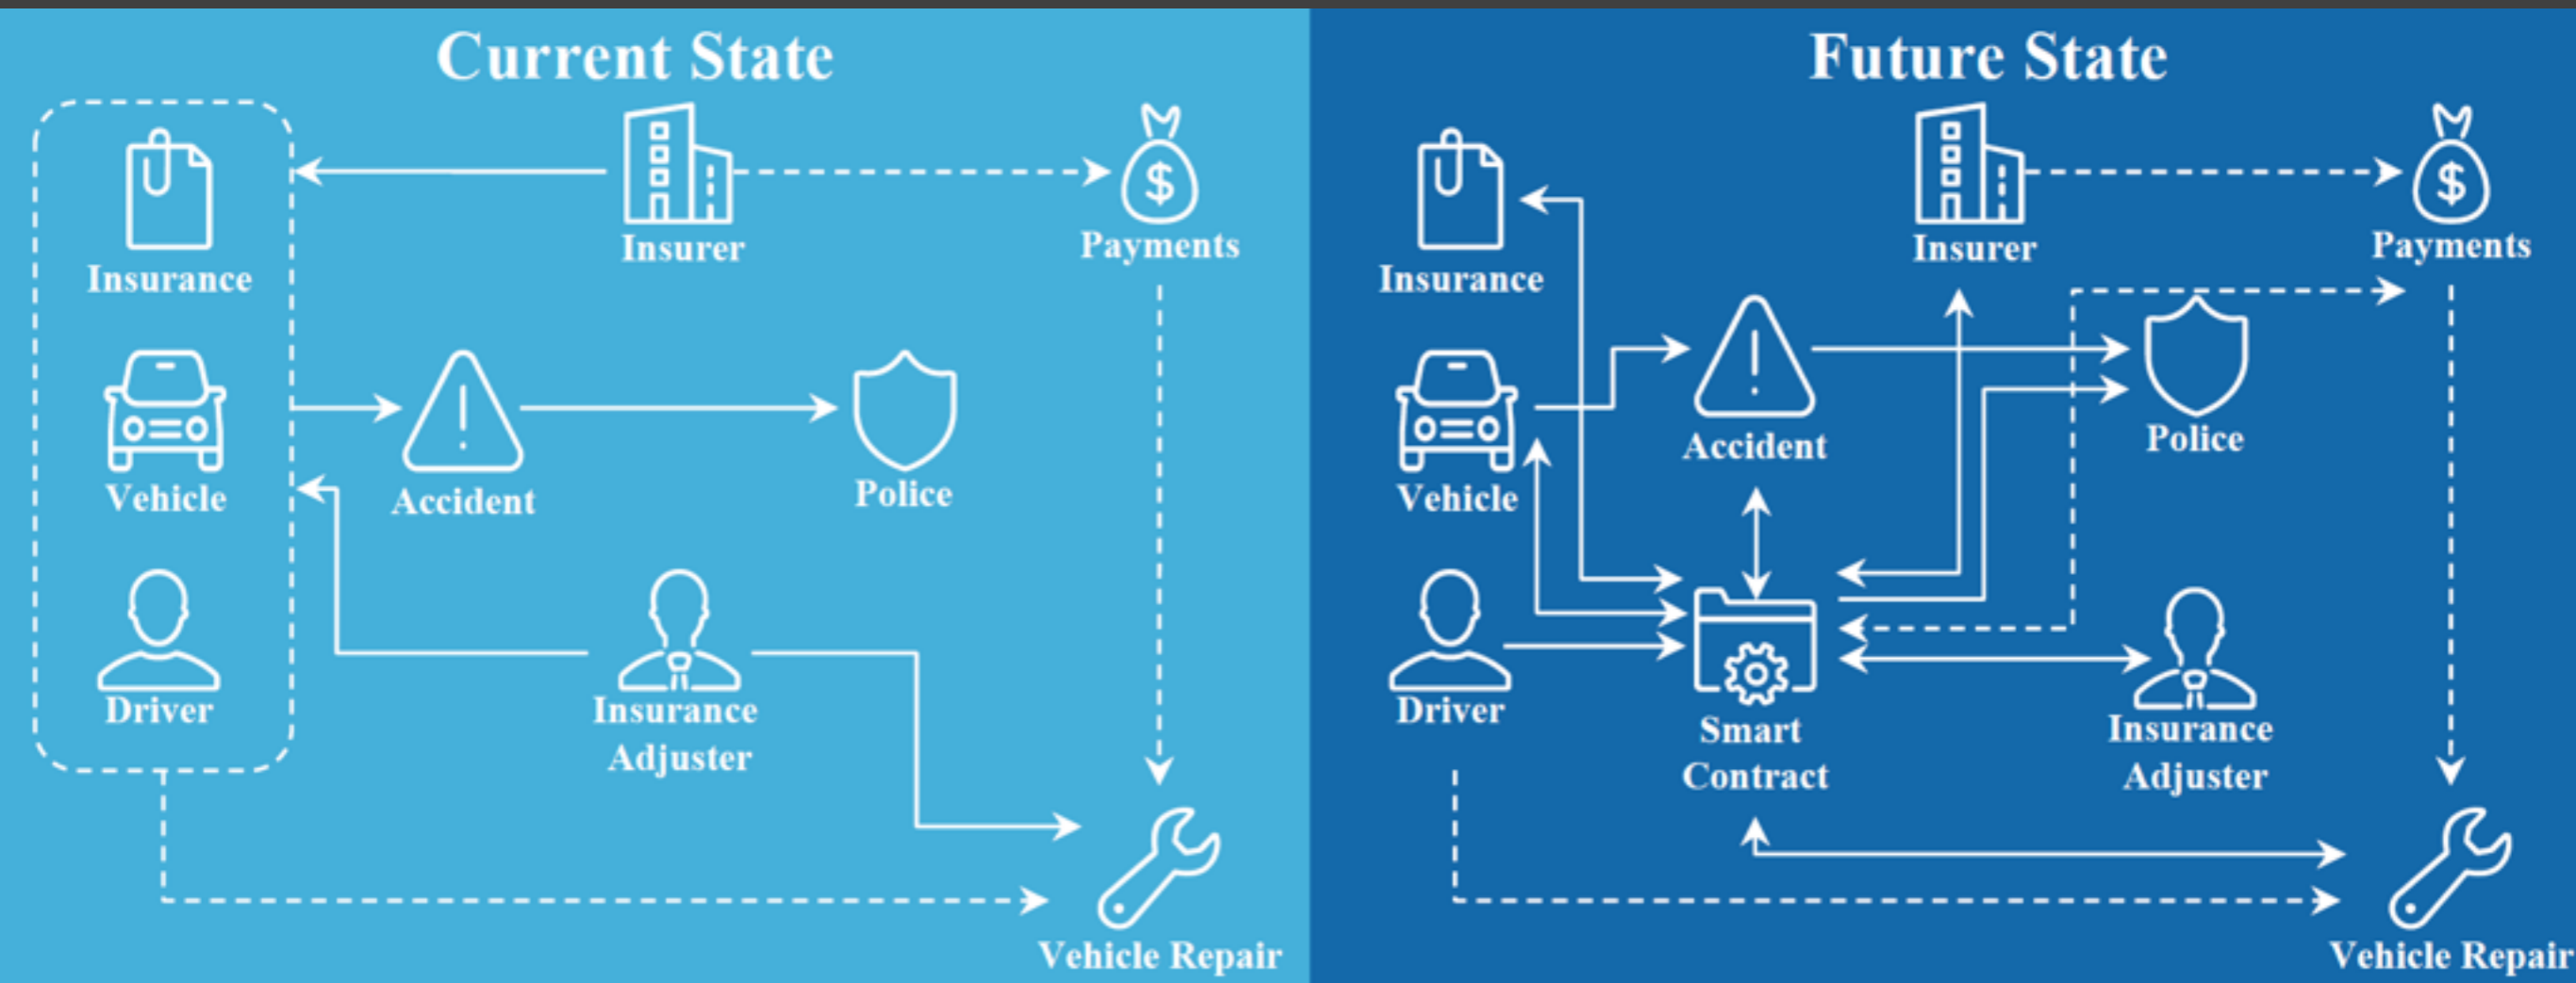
Current State

Insurance

Insurer

Payments

Vehicle

Accident

Police

Driver

Insurance Adjuster

Vehicle Repair

Future State

Insurance

Insurer

Payments

Vehicle

Accident

Police

Driver

Smart Contract

Insurance Adjuster

Vehicle Repair